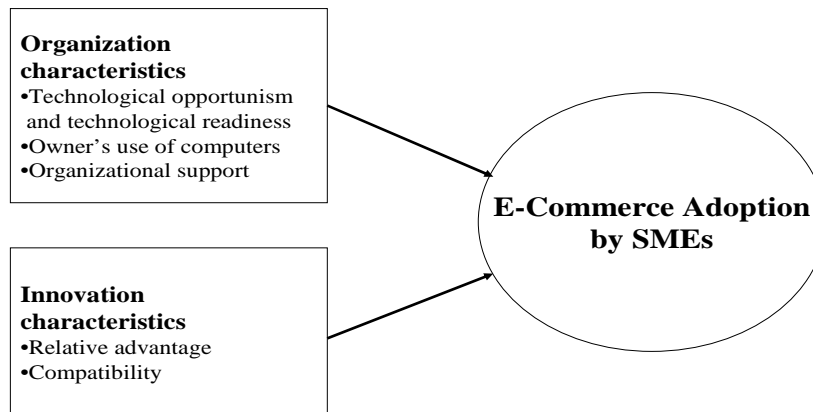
**Organization characteristics**
•Technological opportunism and technological readiness
•Owner's use of computers
•Organizational support

**Innovation characteristics**
•Relative advantage
•Compatibility

**E-Commerce Adoption by SMEs**